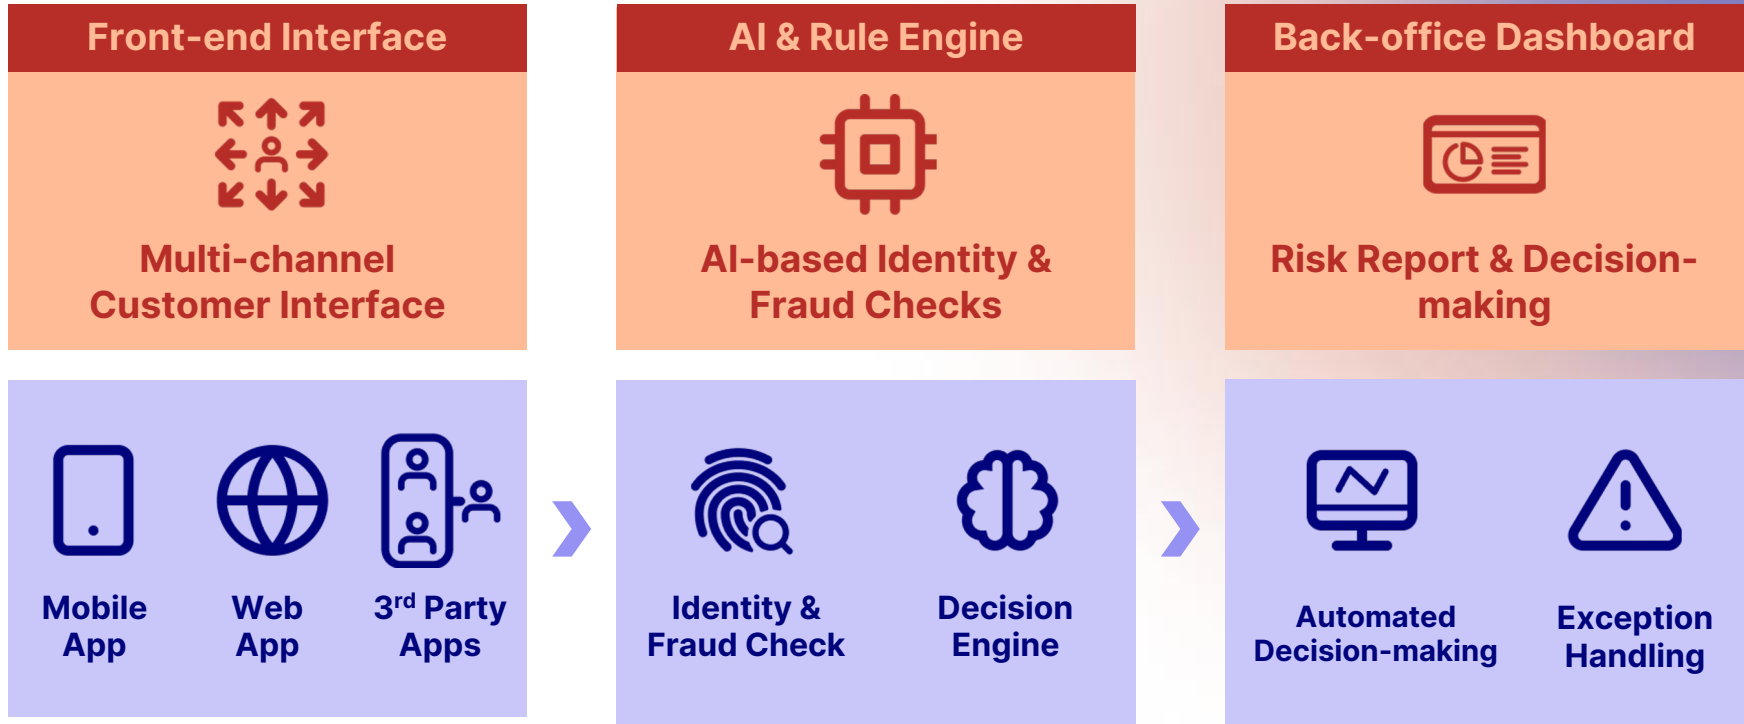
Front-end Interface

Multi-channel Customer Interface

AI & Rule Engine

AI-based Identity & Fraud Checks

Back-office Dashboard

Risk Report & Decision-making

Mobile App

Web App

3$^{rd}$ Party Apps

Identity & Fraud Check

Decision Engine

Automated Decision-making

Exception Handling